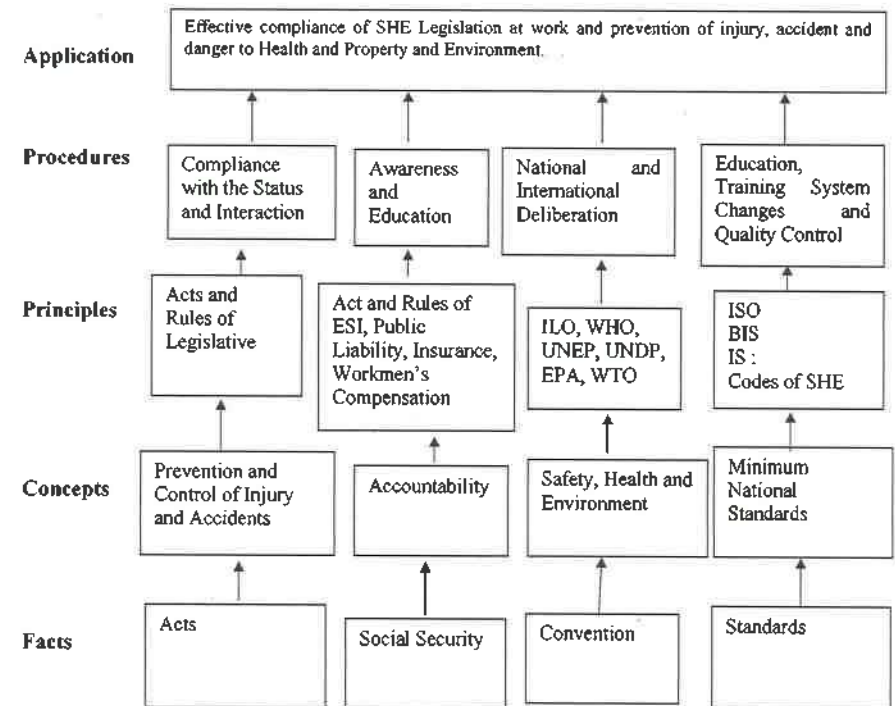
Application

Effective compliance of SHE Legislation at work and prevention of injury, accident and danger to Health and Property and Environment.

Procedures

Compliance with the Status and Interaction

Awareness and Education

National and International Deliberation

Education, Training System Changes and Quality Control

Principles

Acts and Rules of Legislative

Act and Rules of ESI, Public Liability, Insurance, Workmen's Compensation

ILO, WHO, UNEP, UNDP, EPA, WTO

ISO
BIS
IS :
Codes of SHE

Concepts

Prevention and Control of Injury and Accidents

Accountability

Safety, Health and Environment

Minimum National Standards

Facts

Acts

Social Security

Convention

Standards